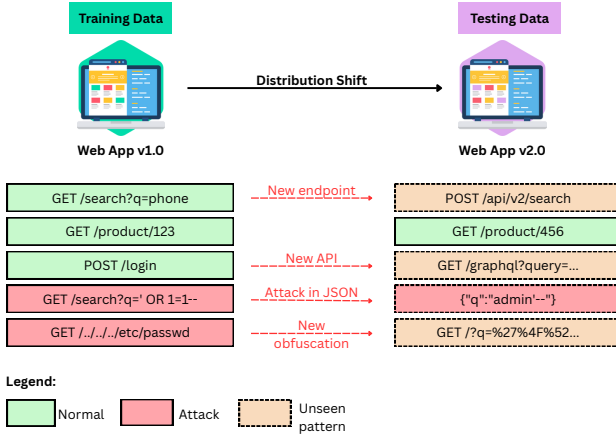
Training Data

Testing Data

Distribution Shift

Web App v1.0

Web App v2.0

GET /search?q=phone

New endpoint

POST /api/v2/search

GET /product/123

GET /product/456

POST /login

New API

GET /graphql?query=...

GET /search?q=' OR 1=1--

Attack in JSON

{"q":"admin'--"}

GET /../../../etc/passwd

New obfuscation

GET /?q=%27%4F%52...

Legend:

Normal

Attack

Unseen pattern